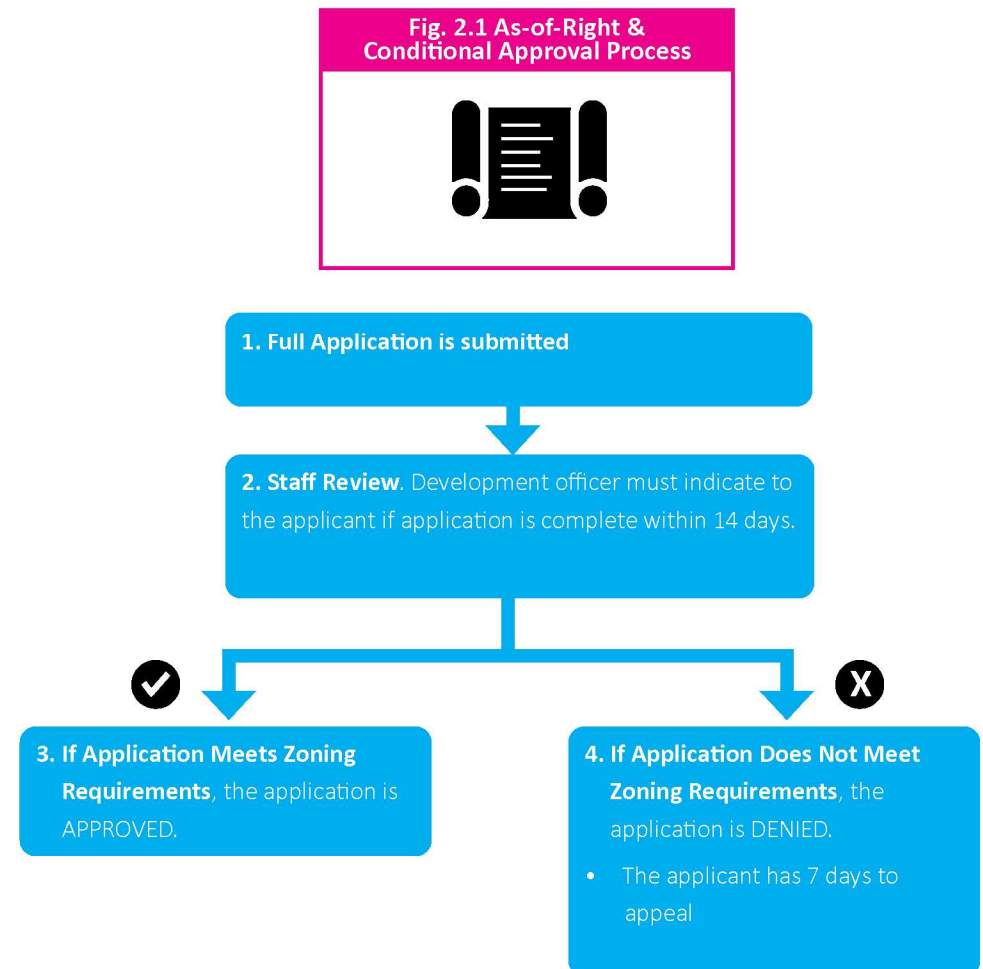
Fig. 2.1 As-of-Right & Conditional Approval Process

1. Full Application is submitted

2. Staff Review. Development officer must indicate to the applicant if application is complete within 14 days.

X

3. If Application Meets Zoning Requirements, the application is APPROVED.

4. If Application Does Not Meet Zoning Requirements, the application is DENIED.

- The applicant has 7 days to appeal